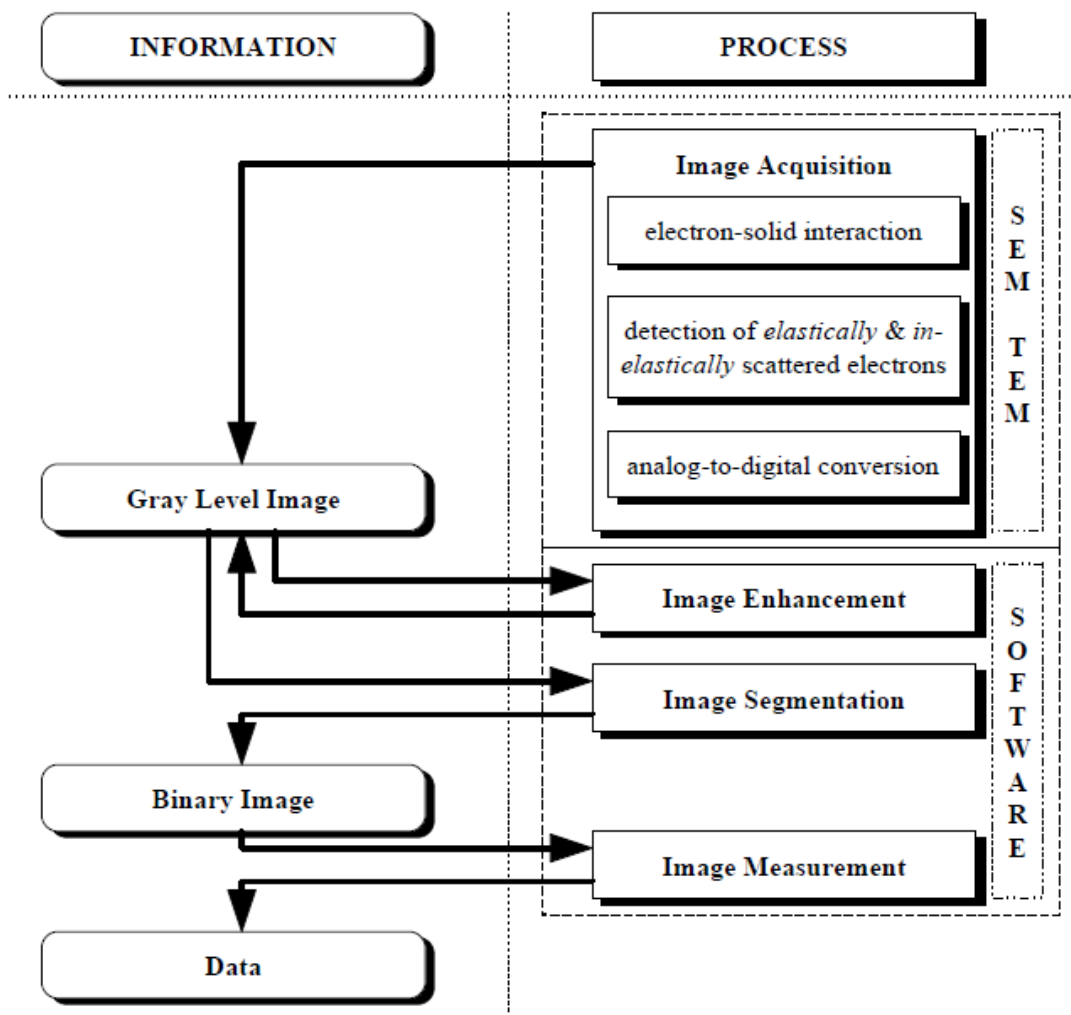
INFORMATION

PROCESS

Image Acquisition

electron-solid interaction

detection of *elastically* & *inelastically* scattered electrons

analog-to-digital conversion

S E M

T E M

Gray Level Image

Image Enhancement

Image Segmentation

S O F T W A R E

Binary Image

Image Measurement

Data